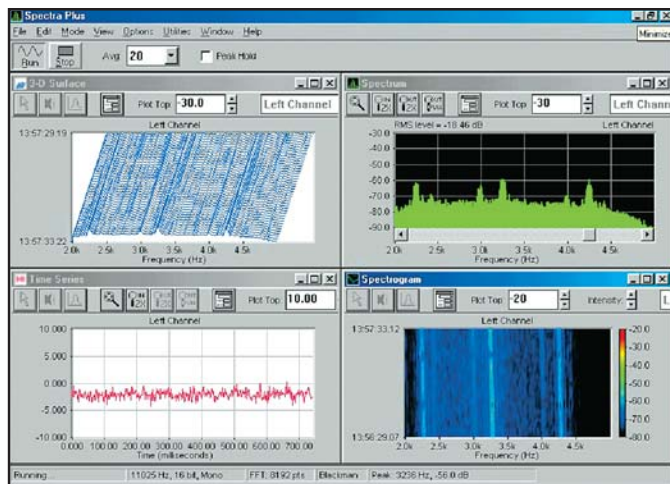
Spectra Plus

Minimize

File Edit Mode View Options Utilities Window Help

Run Stop Avg 20 Peak Hold

2-D Surface

Plot Top -30.0 Left Channel

Left Channel

13:57:29.19

13:57:33.22

2.0k 2.5k 3.0k 3.5k 4.0k 4.5k

Frequency (Hz)

Spectrum

Plot Top -30 Left Chann

RMS level = -18.46 dB Left Channel

-30.0

-40.0

-50.0

-60.0

-70.0

-80.0

-90.0

2.0k 2.5k 3.0k 3.5k 4.0k 4.5k

Frequency (Hz)

Time Series

Plot Top 10.00

Left Channel

10.000

5.000

0.000

-5.000

-10.000

0.00 100.00 200.00 300.00 400.00 500.00 600.00 700.00

Time (milliseconds)

Spectrogram

Plot Top -20 Intensity

Left Channel

13:57:33.12

13:56:29.07

2.0k 2.5k 3.0k 3.5k 4.0k 4.5k

Frequency (Hz)

-20.0

-30.0

-40.0

-50.0

-60.0

-70.0

-80.0

Running... 11025 Hz, 16 bit, Mono FFT: 8192 pts Blackman Peak: 3236 Hz, -56.0 dB